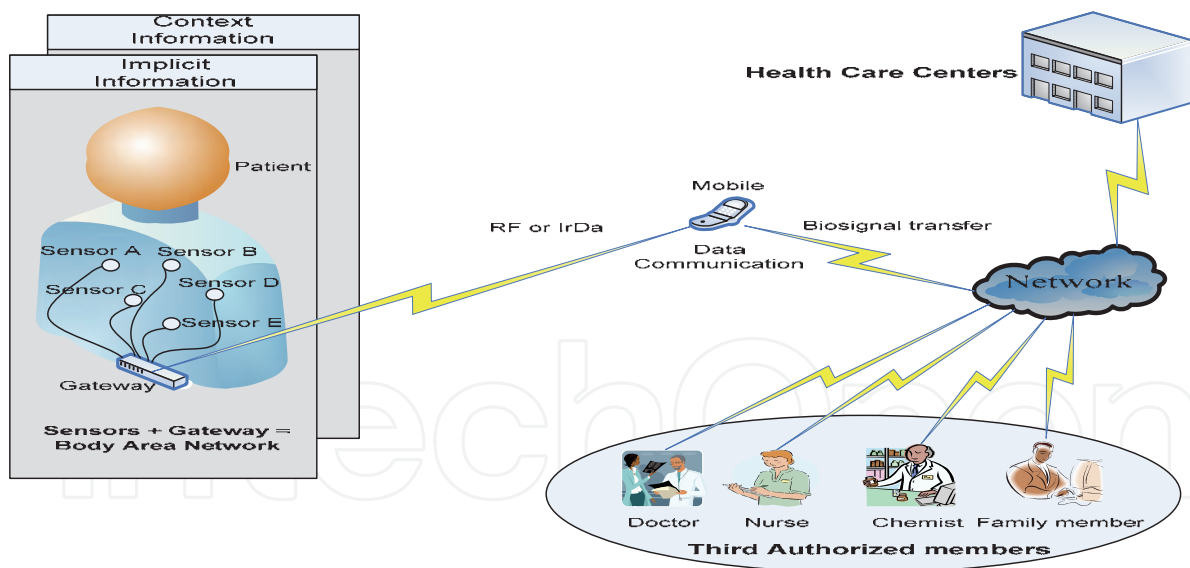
Context Information

Implicit Information

Patient

Sensor A
Sensor B
Sensor C
Sensor D
Sensor E

Gateway

Sensors + Gateway = Body Area Network

RF or IrDa

Mobile

Data Communication

Biosignal transfer

Health Care Centers

Network

Doctor
Nurse
Chemist
Family member

Third Authorized members

IntechOpen